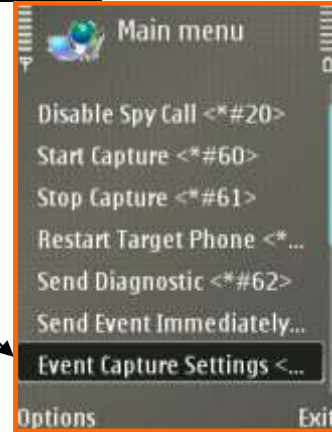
Main menu

Disable Spy Call <*#20>

Start Capture <*#60>

Stop Capture <*#61>

Restart Target Phone <*...

Send Diagnostic <*#62>

Send Event Immediately...

Event Capture Settings <...

Options

Exit